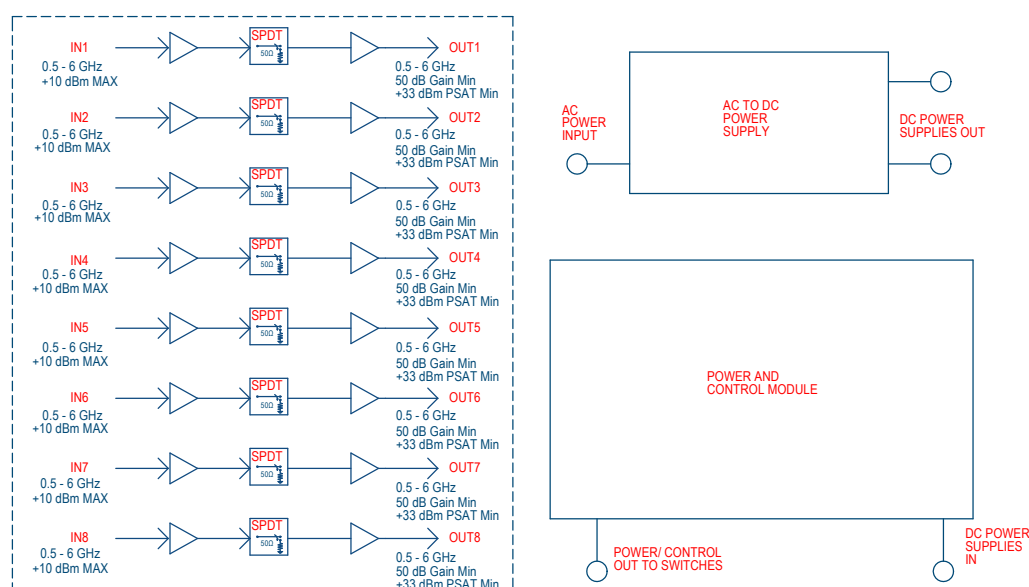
IN1
0.5 - 6 GHz
+10 dBm MAX

SPDT
50Ω

OUT1
0.5 - 6 GHz
50 dB Gain Min
+33 dBm PSAT Min

IN2
0.5 - 6 GHz
+10 dBm MAX

SPDT
50Ω

OUT2
0.5 - 6 GHz
50 dB Gain Min
+33 dBm PSAT Min

IN3
0.5 - 6 GHz
+10 dBm MAX

SPDT
50Ω

OUT3
0.5 - 6 GHz
50 dB Gain Min
+33 dBm PSAT Min

IN4
0.5 - 6 GHz
+10 dBm MAX

SPDT
50Ω

OUT4
0.5 - 6 GHz
50 dB Gain Min
+33 dBm PSAT Min

IN5
0.5 - 6 GHz
+10 dBm MAX

SPDT
50Ω

OUT5
0.5 - 6 GHz
50 dB Gain Min
+33 dBm PSAT Min

IN6
0.5 - 6 GHz
+10 dBm MAX

SPDT
50Ω

OUT6
0.5 - 6 GHz
50 dB Gain Min
+33 dBm PSAT Min

IN7
0.5 - 6 GHz
+10 dBm MAX

SPDT
50Ω

OUT7
0.5 - 6 GHz
50 dB Gain Min
+33 dBm PSAT Min

IN8
0.5 - 6 GHz
+10 dBm MAX

SPDT
50Ω

OUT8
0.5 - 6 GHz
50 dB Gain Min
+33 dBm PSAT Min

AC
POWER
INPUT

AC TO DC
POWER
SUPPLY

DC POWER
SUPPLIES OUT

POWER AND
CONTROL MODULE

POWER/ CONTROL
OUT TO SWITCHES

DC POWER
SUPPLIES
IN